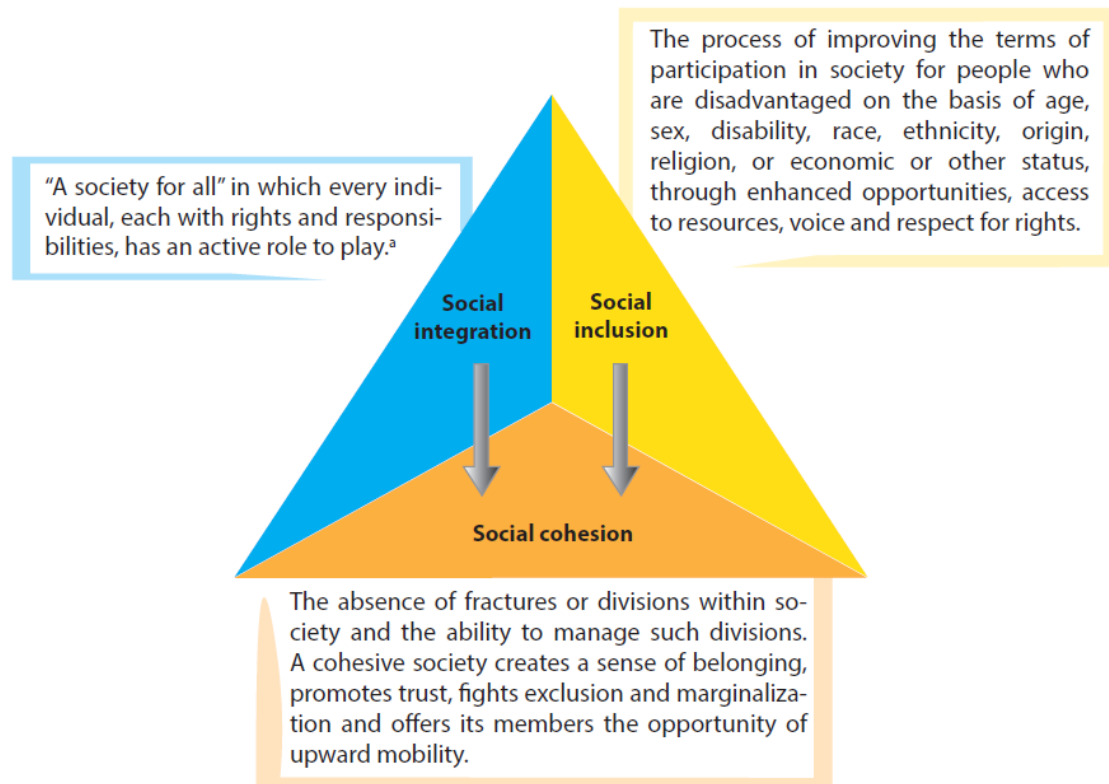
The process of improving the terms of participation in society for people who are disadvantaged on the basis of age, sex, disability, race, ethnicity, origin, religion, or economic or other status, through enhanced opportunities, access to resources, voice and respect for rights.

"A society for all" in which every individual, each with rights and responsibilities, has an active role to play.$^{a}$

Social integration

Social inclusion

Social cohesion

The absence of fractures or divisions within society and the ability to manage such divisions. A cohesive society creates a sense of belonging, promotes trust, fights exclusion and marginalization and offers its members the opportunity of upward mobility.